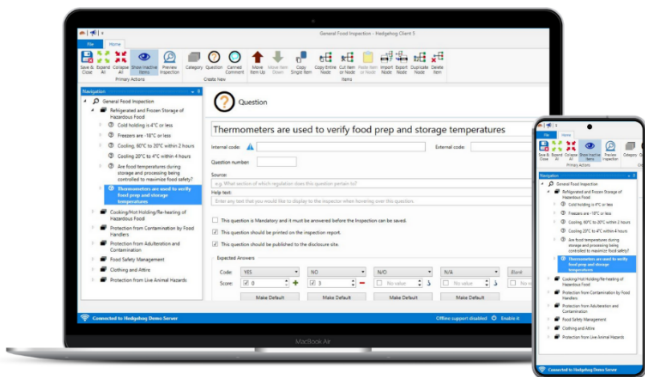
General Food Inspection - Hedgehog Client 5

File Home

Save & Close Expand All Collapse All Show Inactive Items Preview Inspection
Primary Actions

Category Question Canned Comment Move Item Up Move Item Down Copy Single Item Copy Entire Node Cut Item or Node Paste Item or Node Import Node Export Node Duplicate Item Delete Item
Create New Items

Navigation

General Food Inspection
Refrigerated and Frozen Storage of Hazardous Food
Cold holding ≤ 4°C or less
Freezers are -18°C or less
Cooling: 60°C to 20°C within 2 hours
Cooling 20°C to 4°C within 4 hours
Are food temperatures during storage and processing being controlled to maximize food safety?
Thermometers are used to verify food prep and storage temperatures
Cooking/Hot Holding/Re-heating of Hazardous Food
Protection from Contamination by Food Handlers
Protection from Adulteration and Contamination
Food Safety Management
Clothing and Attire
Protection from Live Animal Hazards

Question

Thermometers are used to verify food prep and storage temperatures

Internal code:
External code:
Question number:
Source:
e.g. What section of which regulation does this question pertain to?
Help text:
Enter any text that you would like to display to the inspector when filling out this question.

This question is Mandatory and it must be answered before the inspection can be saved.
This question should be printed on the inspection report.
This question should be published to the disclosure site.

Expected Answers
Code: YES NO N/O N/A Blank
Score: 0 5 No value No value No value
Make Default Make Default Make Default Make Default Make Default

Connected to Hedgehog Demo Server
Offline support disabled Enable it

MacBook Air

Save & Close Expand All Collapse All Show Inactive Items Categor
Primary Actions

Navigation
General Food Inspection
Refrigerated and Frozen Storage of Hazardous Food
Cold holding ≤ 4°C or less
Freezers are -18°C or less
Cooling: 60°C to 20°C within 2 hours
Cooling 20°C to 4°C within 4 hours
Are food temperatures during storage and processing being controlled to maximize food safety?
Thermometers are used to verify food prep and storage temperatures
Cooking/Hot Holding/Re-heating of Hazardous Food
Protection from Contamination by Food Handlers
Protection from Adulteration and Contamination
Food Safety Management
Clothing and Attire
Protection from Live Animal Hazards

Connected to Hedgehog Demo Server